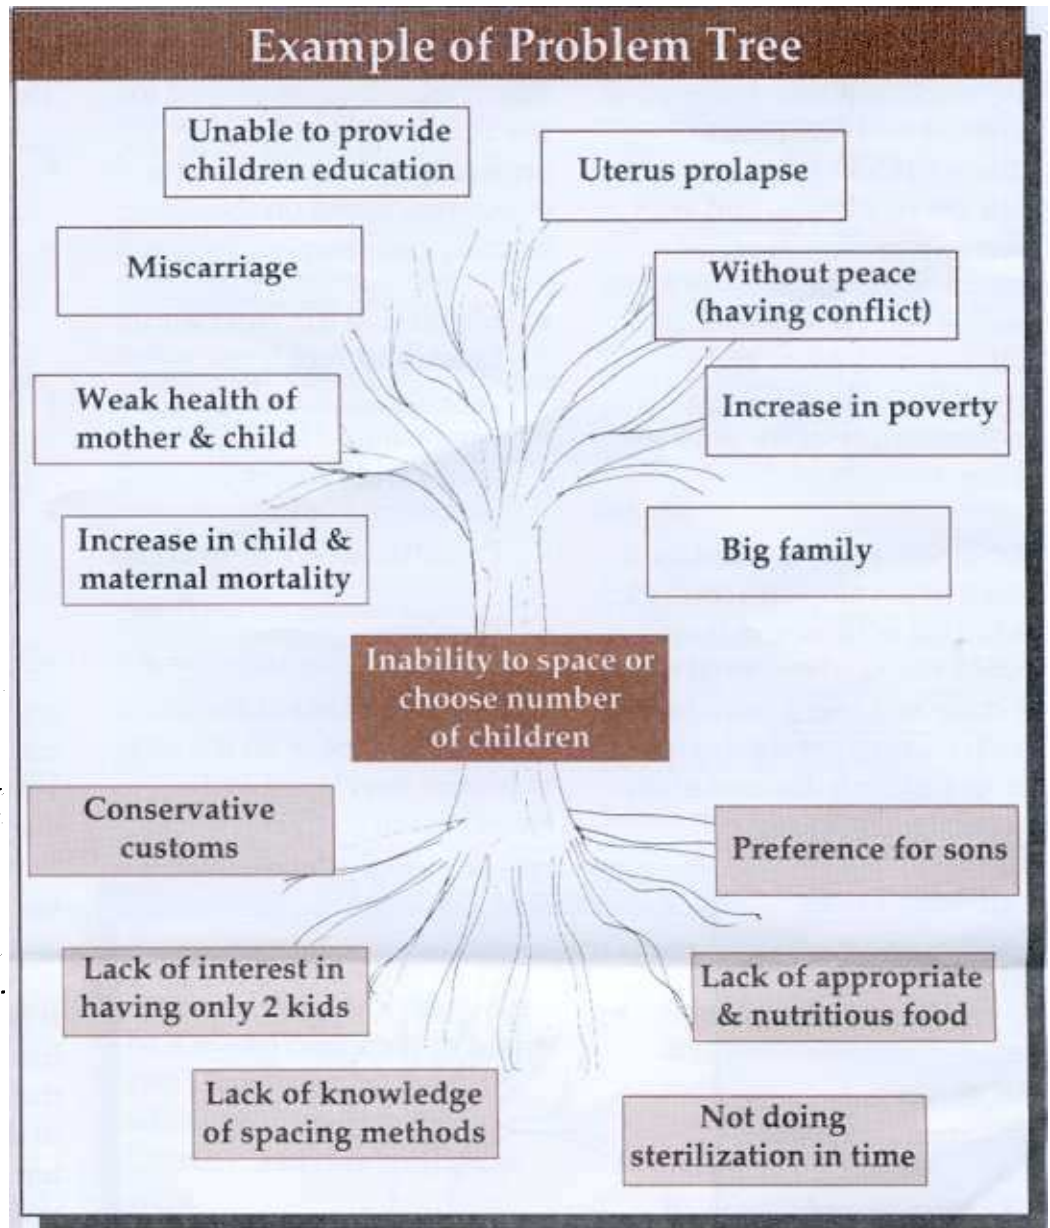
Example of Problem Tree

Unable to provide children education

Uterus prolapse

Miscarriage

Without peace (having conflict)

Weak health of mother & child

Increase in poverty

Increase in child & maternal mortality

Big family

Inability to space or choose number of children

Conservative customs

Preference for sons

Lack of interest in having only 2 kids

Lack of appropriate & nutritious food

Lack of knowledge of spacing methods

Not doing sterilization in time